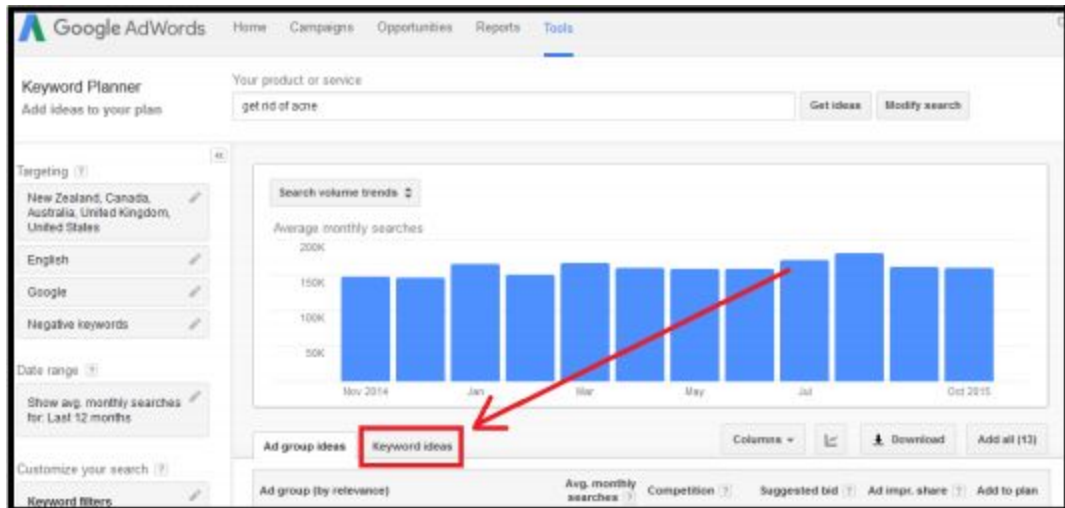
Google AdWords Home Campaigns Opportunities Reports Tools

Keyword Planner
Add ideas to your plan

Your product or service
get rid of acne
Get ideas Modify search

«

Targeting ?
New Zealand, Canada, Australia, United Kingdom, United States
English
Google
Negative keywords

Date range ?
Show avg. monthly searches for: Last 12 months

Customize your search ?
Keyword filters

Search volume trends ⇕
Average monthly searches
200K
150K
100K
50K
Nov 2014 Jan Mar May Jul Oct 2015

Ad group ideas Keyword ideas
Columns ▾ Download Add all (13)

| Ad group (by relevance) | Avg. monthly searches ? | Competition ? | Suggested bid ? | Ad impr. share ? | Add to plan |
|---|---|---|---|---|---|